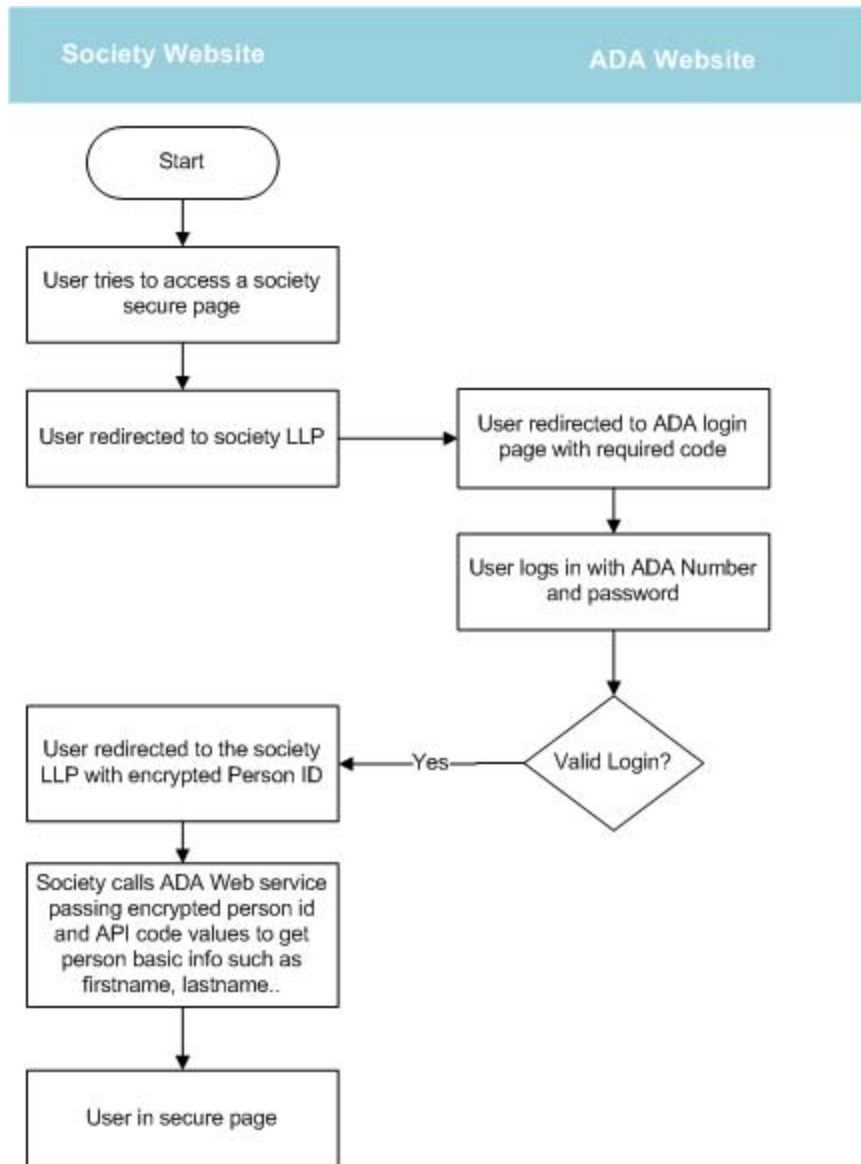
Society Website

ADA Website

Start

User tries to access a society secure page

User redirected to society LLP

User redirected to ADA login page with required code

User logs in with ADA Number and password

Valid Login?

Yes

User redirected to the society LLP with encrypted Person ID

Society calls ADA Web service passing encrypted person id and API code values to get person basic info such as firstname, lastname..

User in secure page